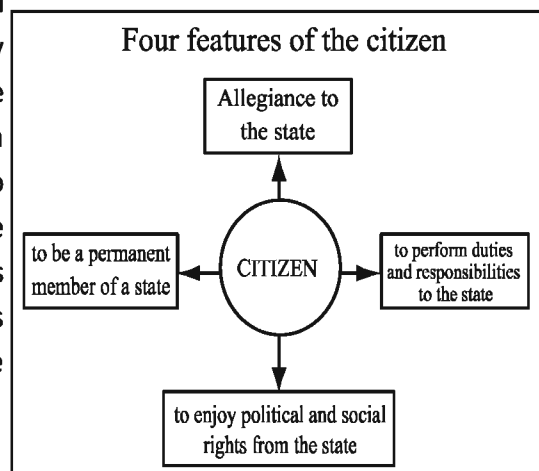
Four features of the citizen

Allegiance to the state

to be a permanent member of a state

CITIZEN

to perform duties and responsibilities to the state

to enjoy political and social rights from the state